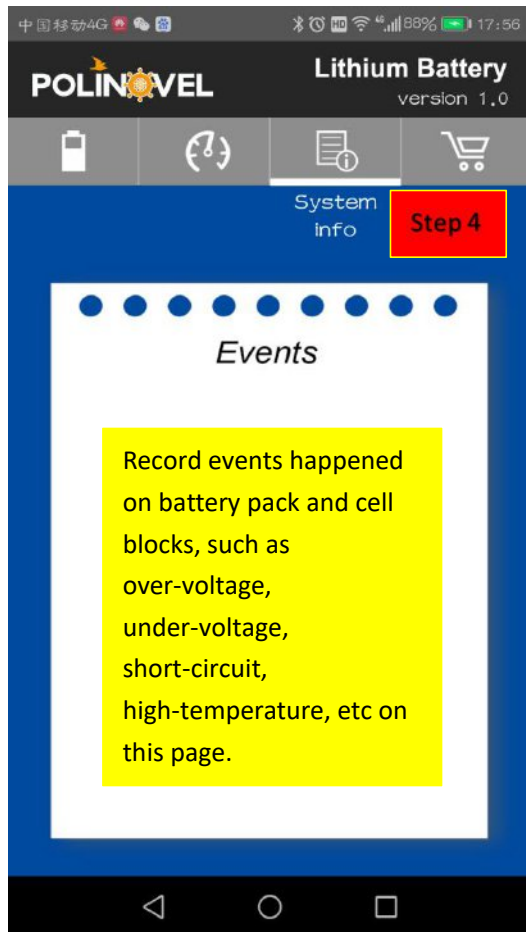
中国移动4G 88% 17:56

POLINOVEL

Lithium Battery
version 1.0

System info

Step 4

Events

Record events happened on battery pack and cell blocks, such as over-voltage, under-voltage, short-circuit, high-temperature, etc on this page.